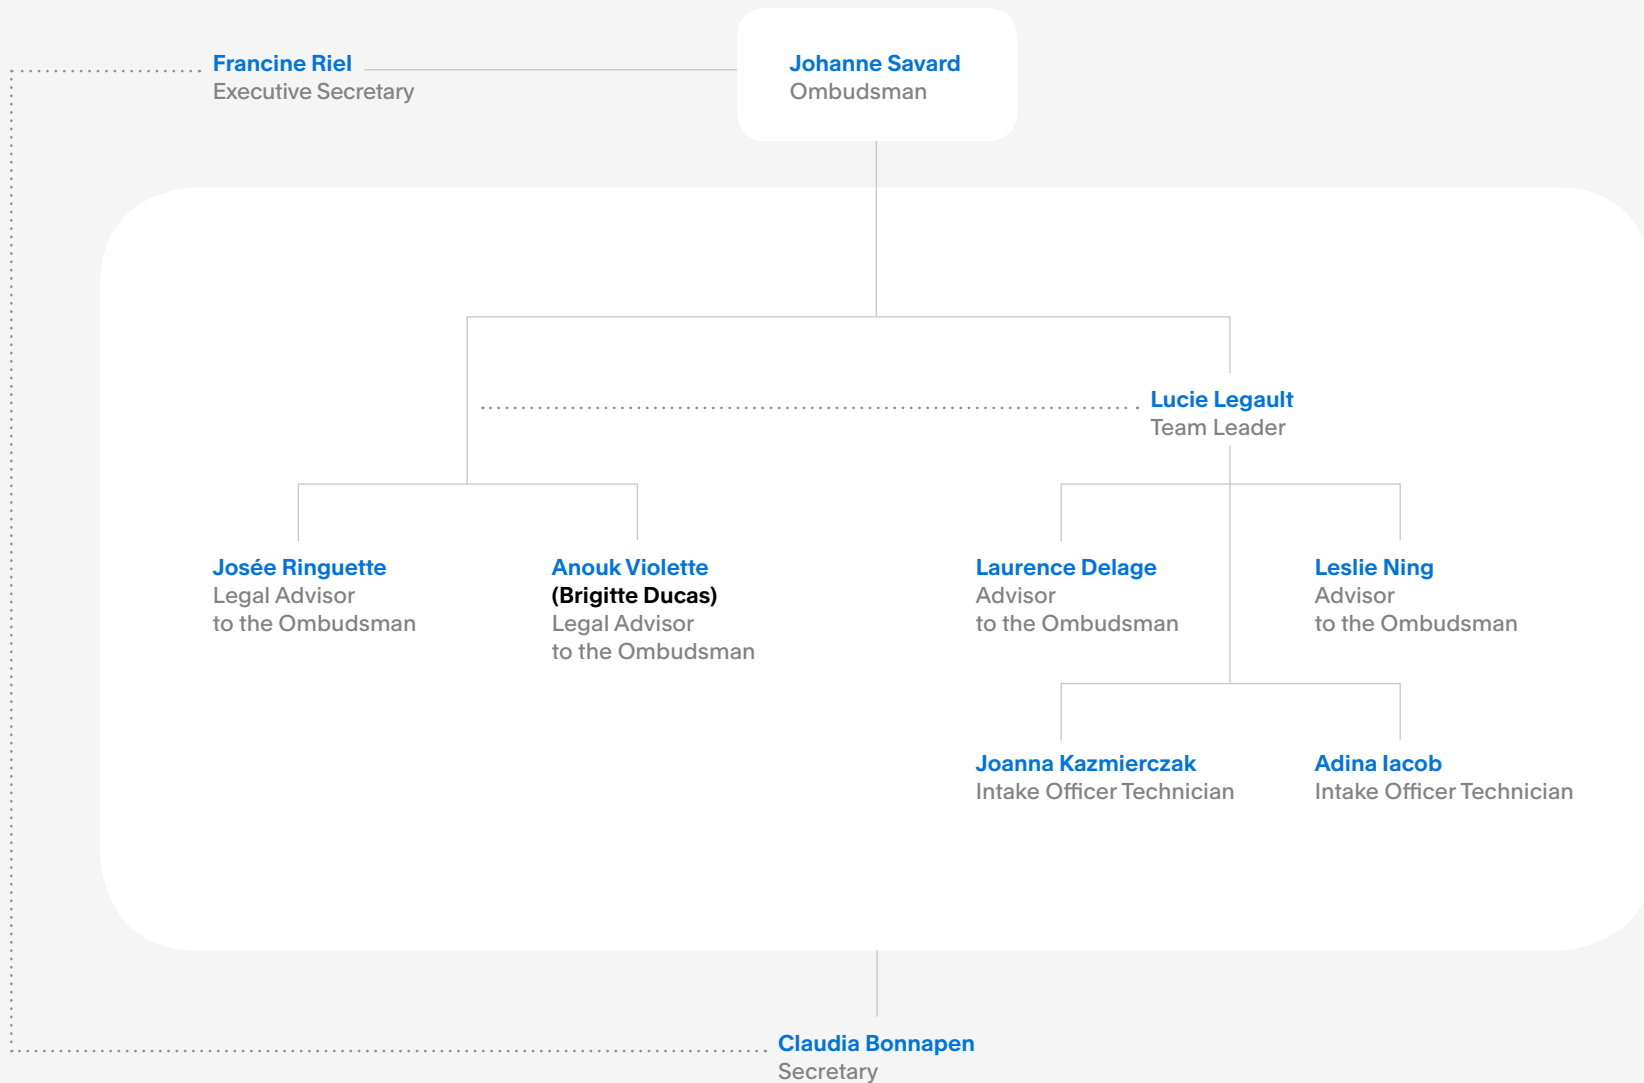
Francine Riel
Executive Secretary

Johanne Savard
Ombudsman

Lucie Legault
Team Leader

Josée Ringuette
Legal Advisor
to the Ombudsman

Anouk Violette
(Brigitte Ducas)
Legal Advisor
to the Ombudsman

Laurence Delage
Advisor
to the Ombudsman

Leslie Ning
Advisor
to the Ombudsman

Joanna Kazmierczak
Intake Officer Technician

Adina Iacob
Intake Officer Technician

Claudia Bonnapen
Secretary